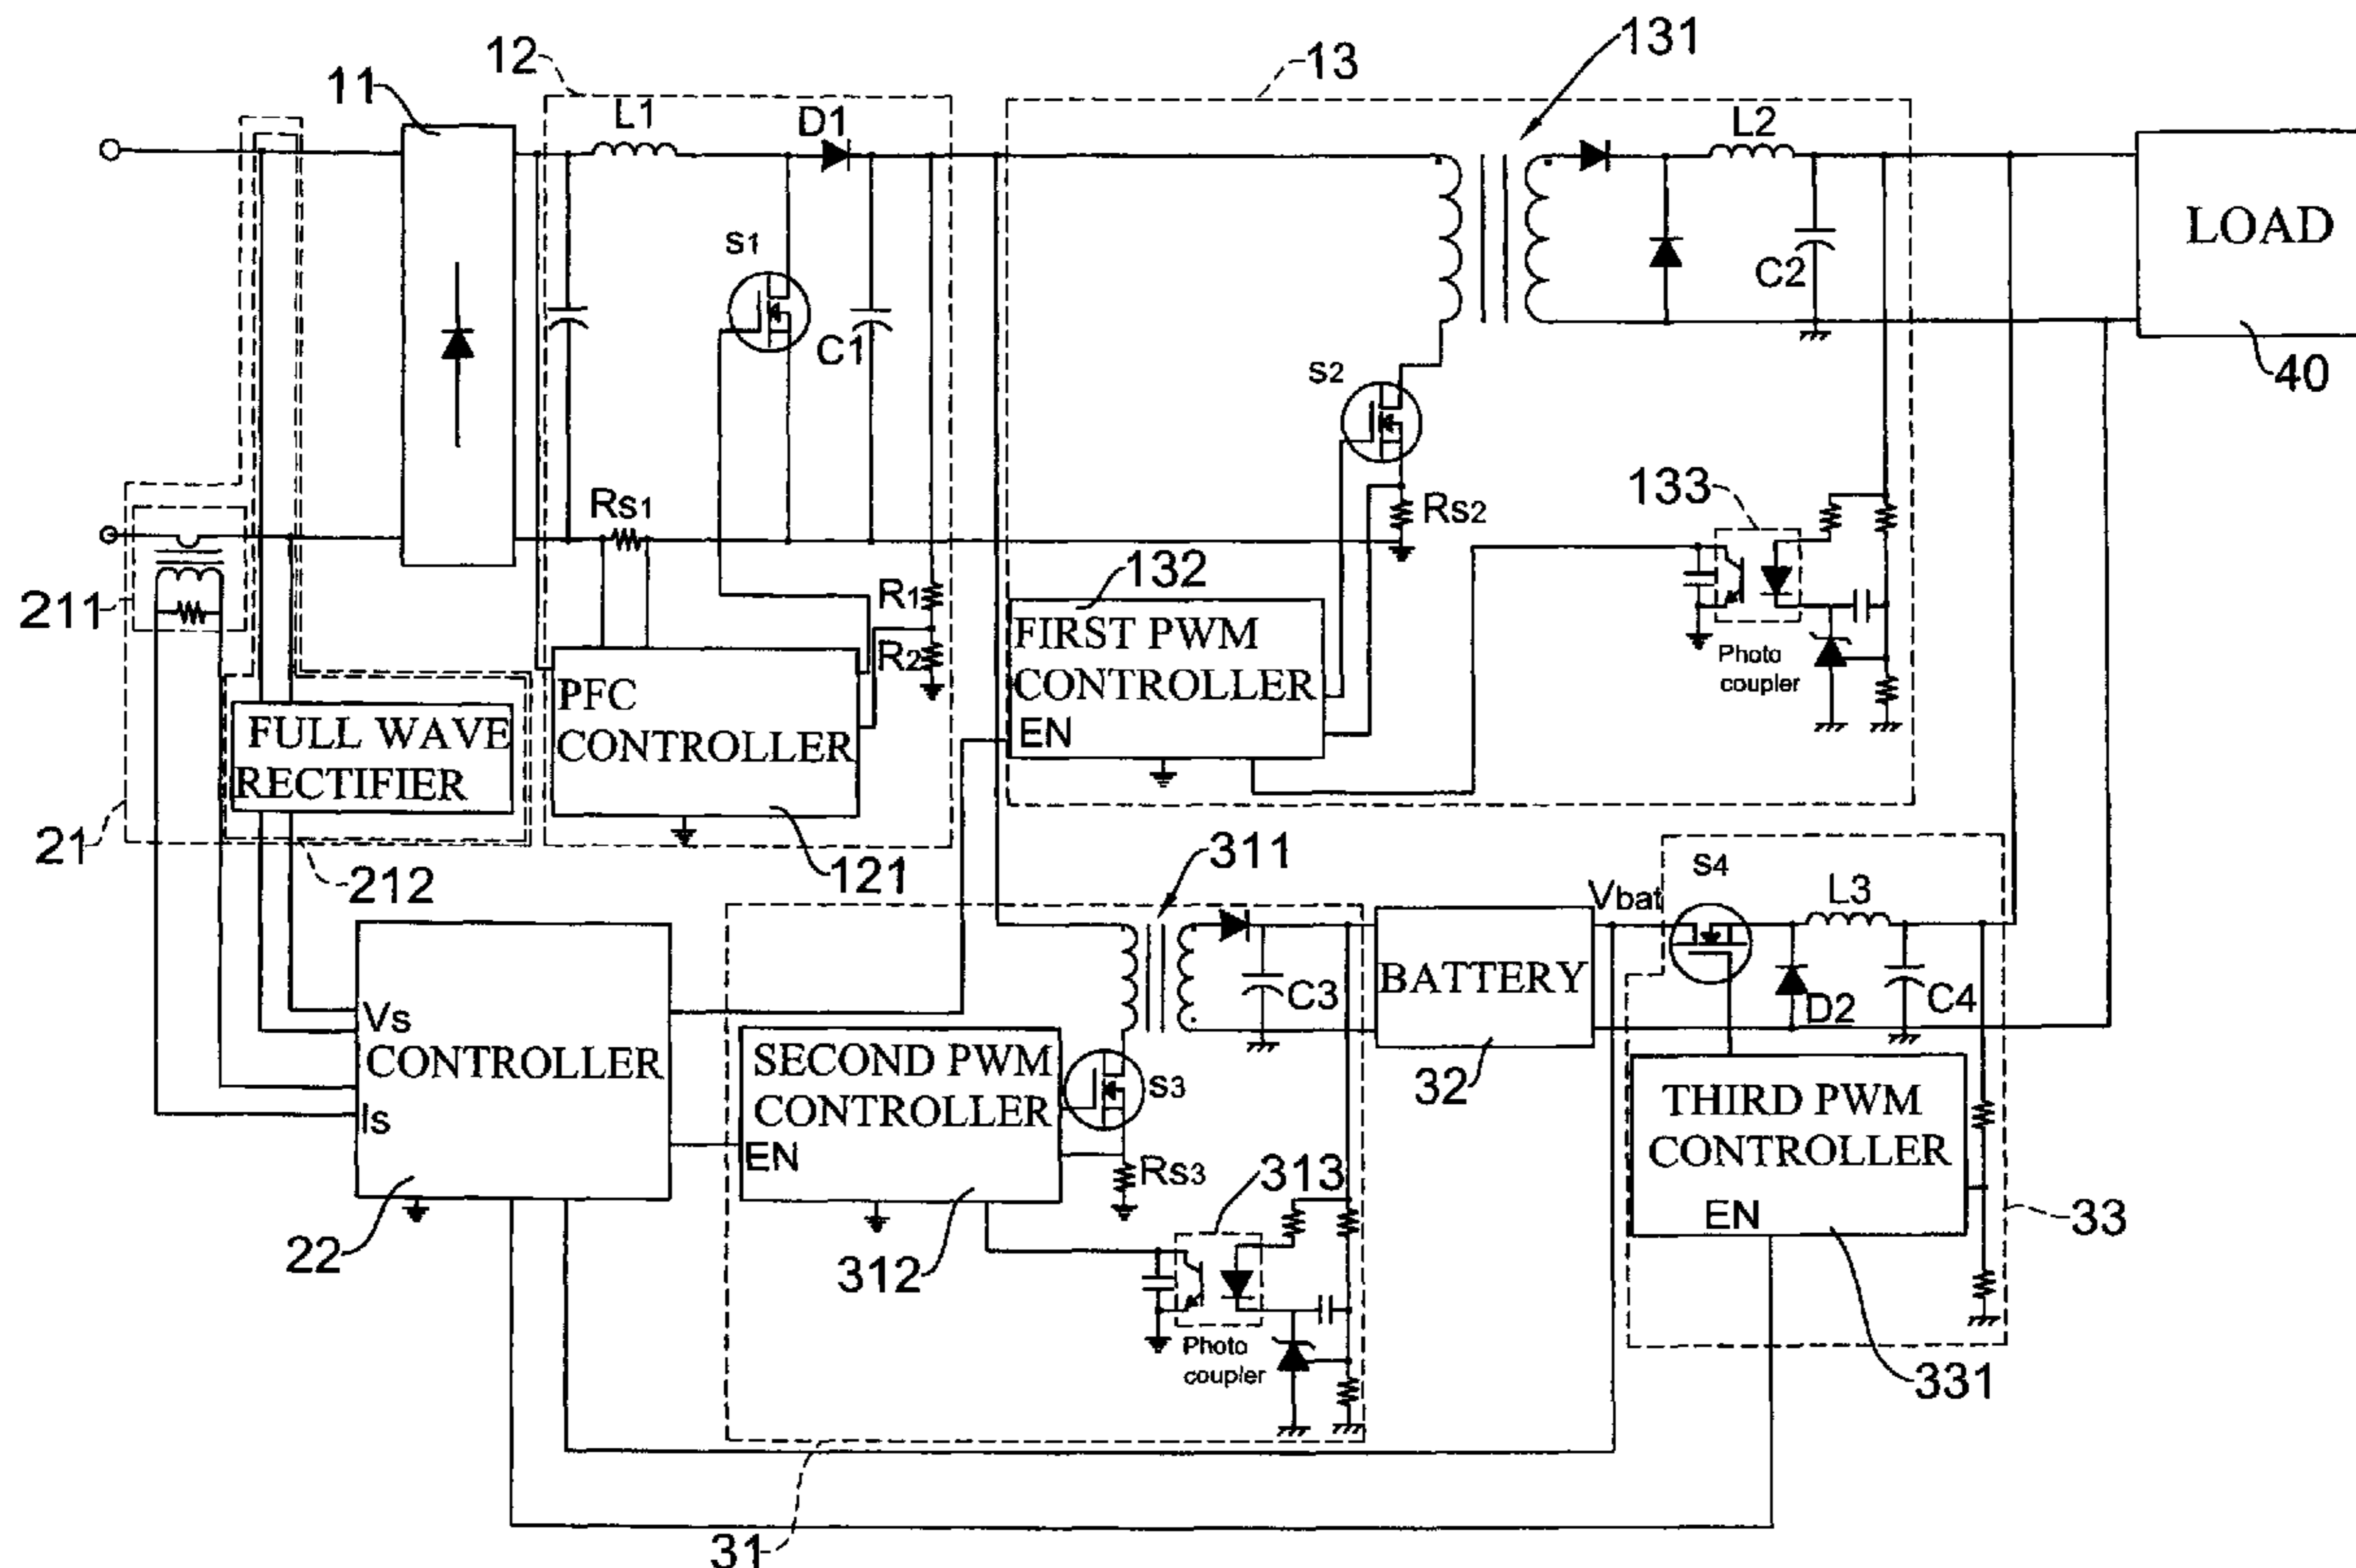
131
12
13
11
L1
D1
L2
LOAD
S1
C2
C1
40
S2
Rs1
133
Rs2
132
211
R1
FIRST PWM CONTROLLER
EN
R2
Photo coupler
PFC CONTROLLER
FULL WAVE RECTIFIER
21
121
212
311
Vbat
S4
L3
Vs
CONTROLLER
C3
BATTERY
C4
D2
SECOND PWM CONTROLLER
S3
32
THIRD PWM CONTROLLER
Is
EN
Rs3
313
EN
33
22
312
Photo coupler
331
31